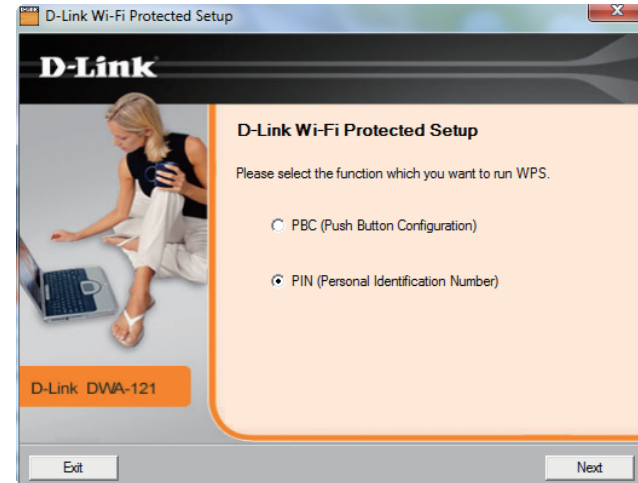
D-Link Wi-Fi Protected Setup

D-Link

D-Link Wi-Fi Protected Setup

Please select the function which you want to run WPS.

PBC (Push Button Configuration)

PIN (Personal Identification Number)

D-Link DWA-121

Exit

Next